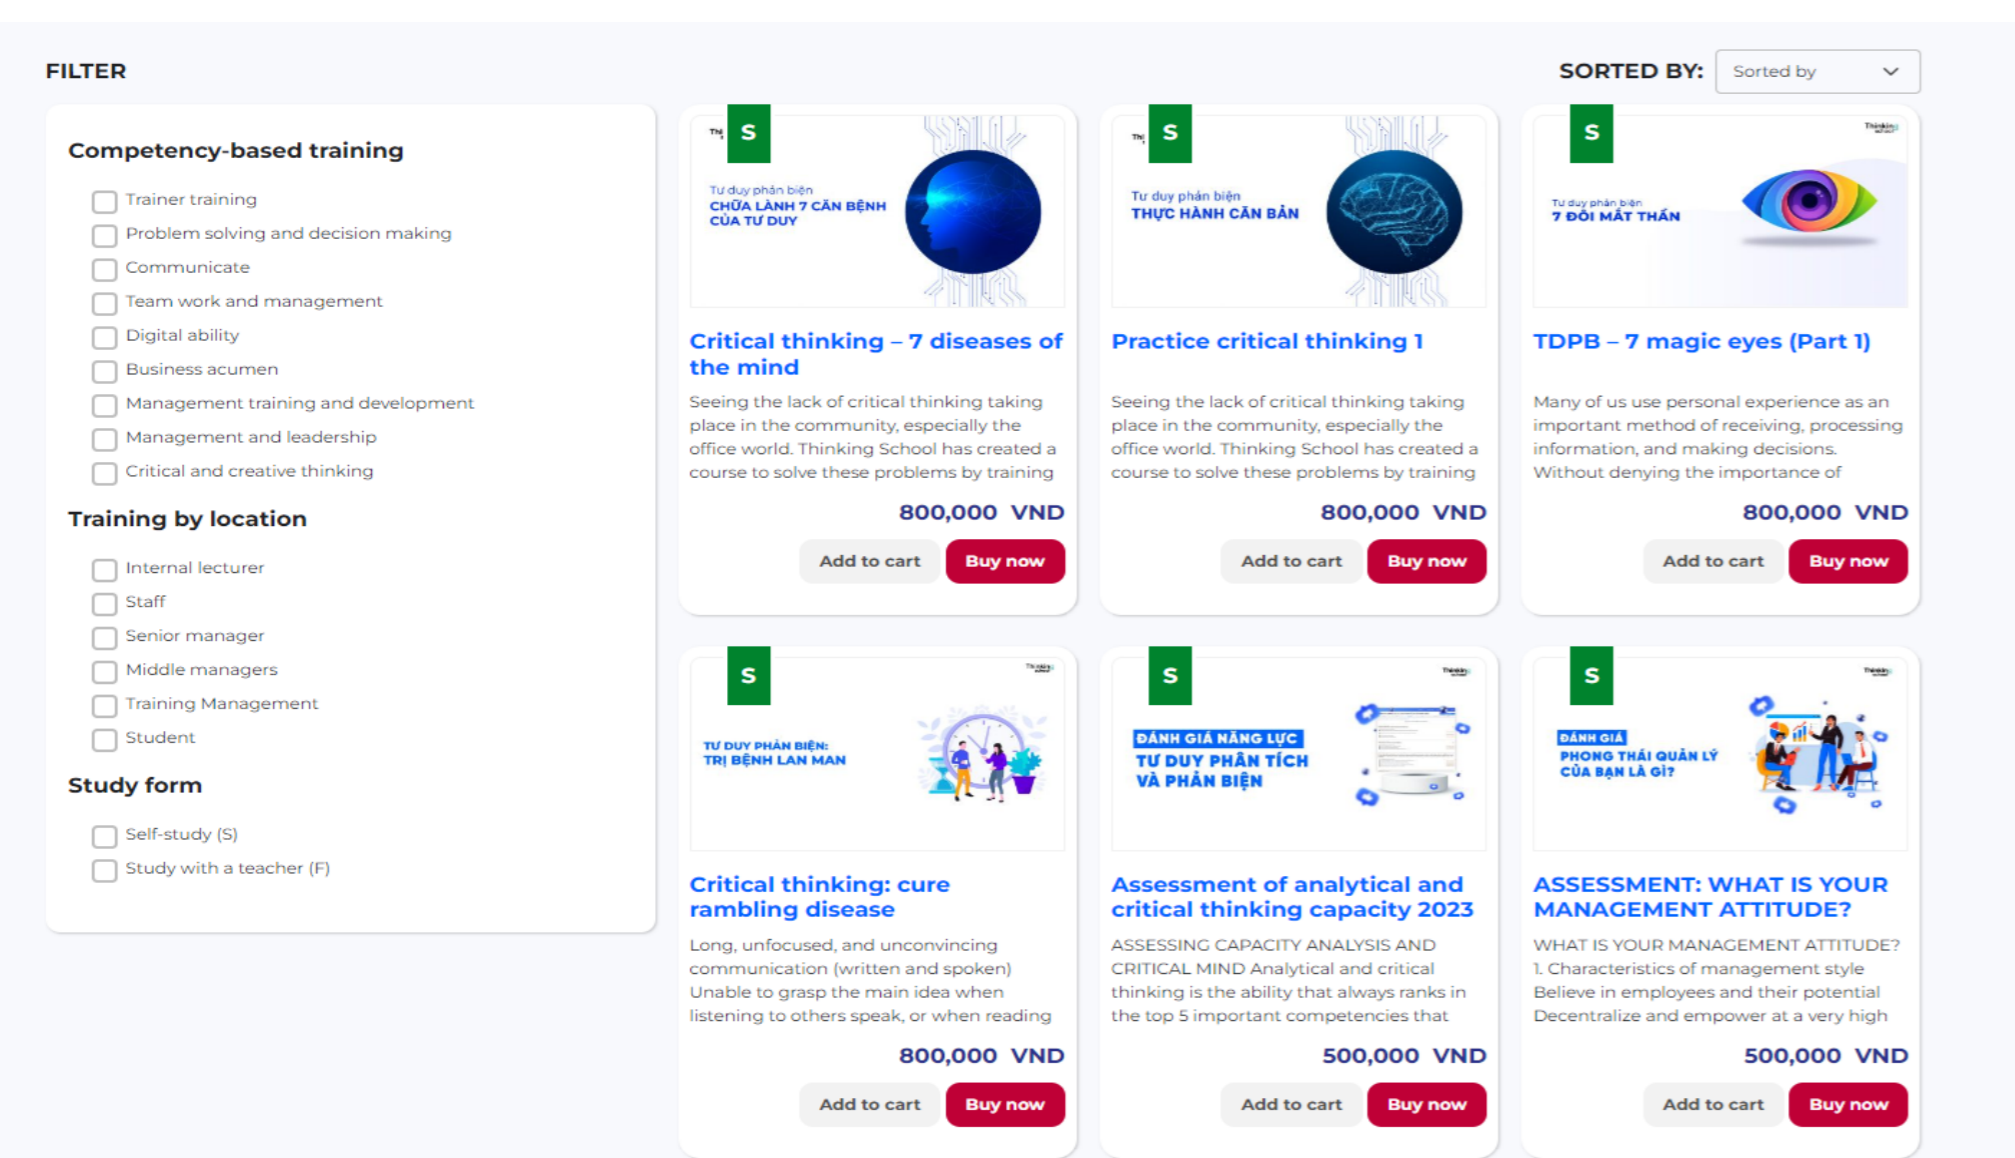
FILTER

SORTED BY: Sorted by

Competency-based training

Trainer training
Problem solving and decision making
Communicate
Team work and management
Digital ability
Business acumen
Management training and development
Management and leadership
Critical and creative thinking

Training by location

Internal lecturer
Staff
Senior manager
Middle managers
Training Management
Student

Study form

Self-study (S)
Study with a teacher (F)

S
Tư duy phản biện
CHỮA LÀNH 7 CĂN BỆNH CỦA TƯ DUY

Critical thinking – 7 diseases of the mind

Seeing the lack of critical thinking taking place in the community, especially the office world. Thinking School has created a course to solve these problems by training

800,000 VND

Add to cart
Buy now

S
Tư duy phản biện
THỰC HÀNH CĂN BẢN

Practice critical thinking 1

Seeing the lack of critical thinking taking place in the community, especially the office world. Thinking School has created a course to solve these problems by training

800,000 VND

Add to cart
Buy now

S
Tư duy phản biện
7 ĐÔI MẮT THẦN

TDPB – 7 magic eyes (Part 1)

Many of us use personal experience as an important method of receiving, processing information, and making decisions. Without denying the importance of

800,000 VND

Add to cart
Buy now

S
TƯ DUY PHẢN BIỆN:
TRỊ BỆNH LAN MAN

Critical thinking: cure rambling disease

Long, unfocused, and unconvincing communication (written and spoken) Unable to grasp the main idea when listening to others speak, or when reading

800,000 VND

Add to cart
Buy now

S
ĐÁNH GIÁ NĂNG LỰC
TƯ DUY PHÂN TÍCH VÀ PHẢN BIỆN

Assessment of analytical and critical thinking capacity 2023

ASSESSING CAPACITY ANALYSIS AND CRITICAL MIND Analytical and critical thinking is the ability that always ranks in the top 5 important competencies that

500,000 VND

Add to cart
Buy now

S
ĐÁNH GIÁ
PHONG THÁI QUẢN LÝ CỦA BẠN LÀ GÌ?

ASSESSMENT: WHAT IS YOUR MANAGEMENT ATTITUDE?

WHAT IS YOUR MANAGEMENT ATTITUDE? 1. Characteristics of management style Believe in employees and their potential Decentralize and empower at a very high

500,000 VND

Add to cart
Buy now